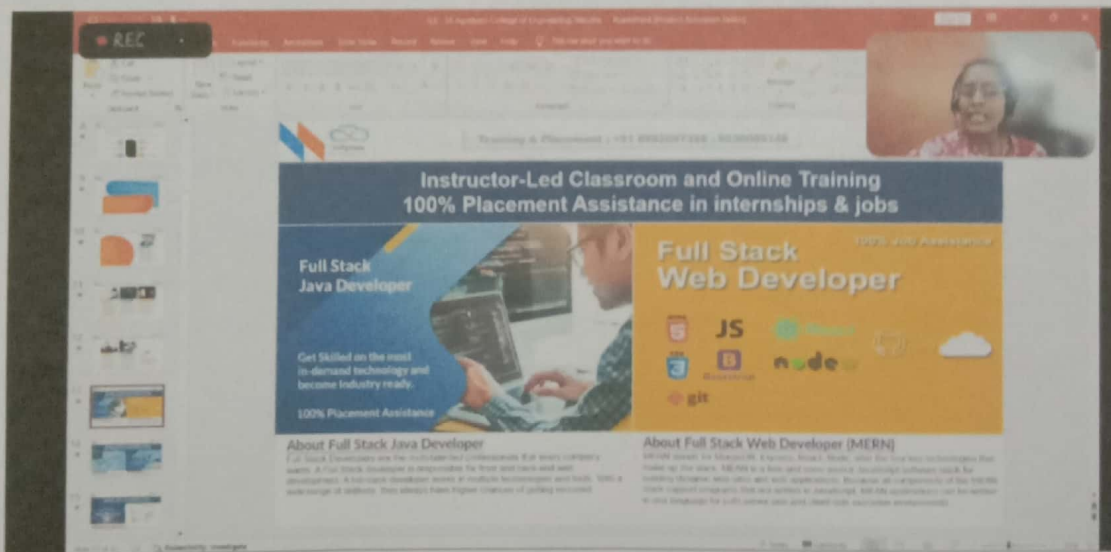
REC

Instructor-Led Classroom and Online Training
100% Placement Assistance in internships & jobs

Full Stack
Java Developer

Get Skilled on the most in-demand technology and become Industry ready.

100% Placement Assistance

Full Stack
Web Developer

100% Job Assistance

JS

git

About Full Stack Java Developer

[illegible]

About Full Stack Web Developer (MERN)

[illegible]